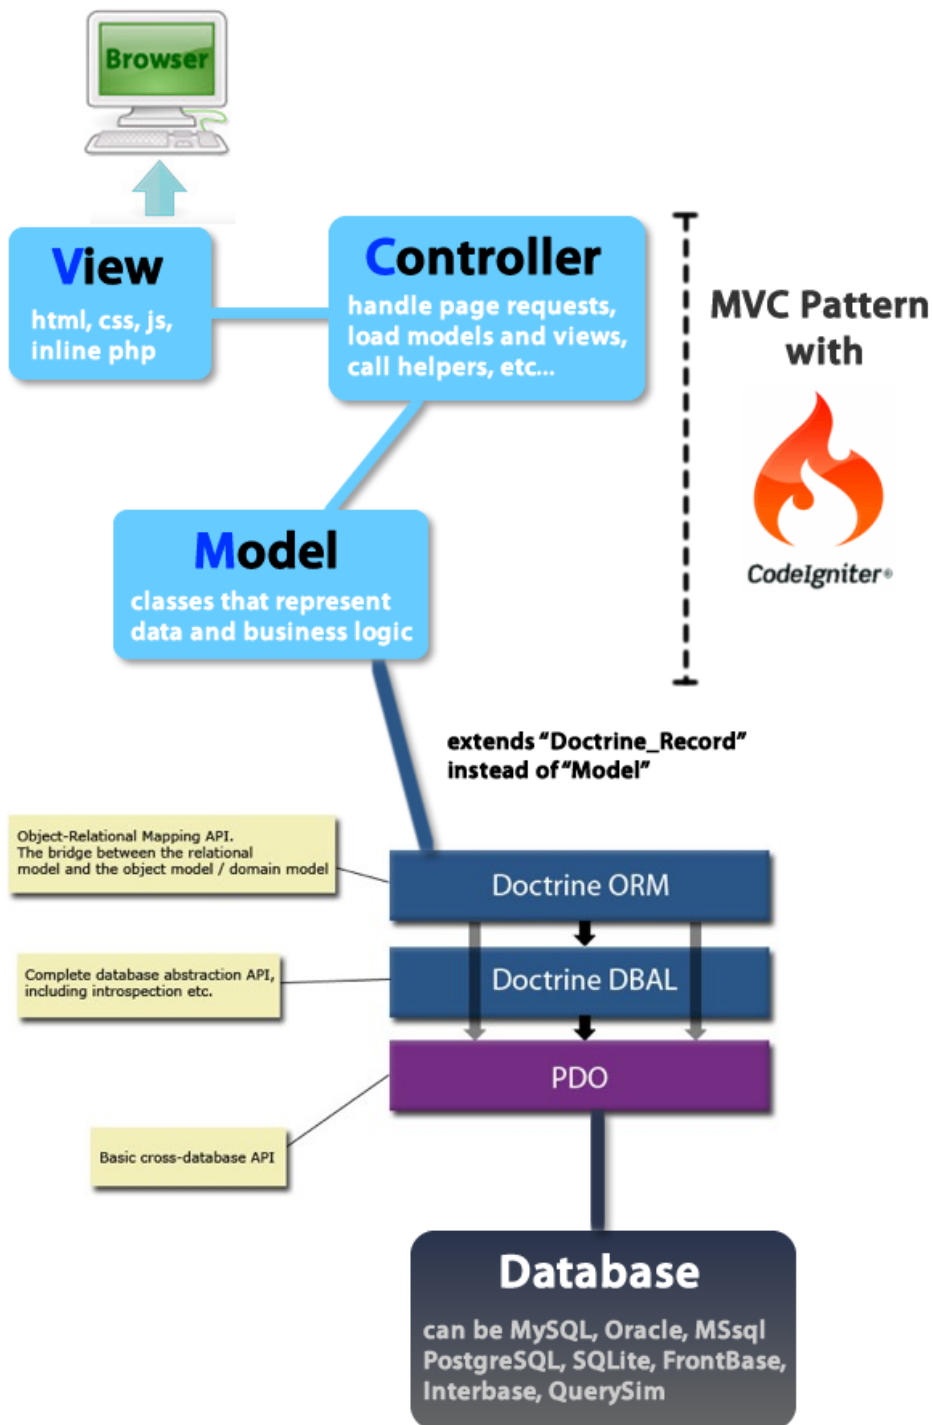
Browser

View
html, css, js, inline php

Controller
handle page requests, load models and views, call helpers, etc...

MVC Pattern with

CodeIgniter

Model
classes that represent data and business logic

extends "Doctrine_Record" instead of "Model"

Object-Relational Mapping API. The bridge between the relational model and the object model / domain model

Doctrine ORM

Complete database abstraction API, including introspection etc.

Doctrine DBAL

PDO

Basic cross-database API

Database
can be MySQL, Oracle, MSsql PostgreSQL, SQLite, FrontBase, Interbase, QuerySim